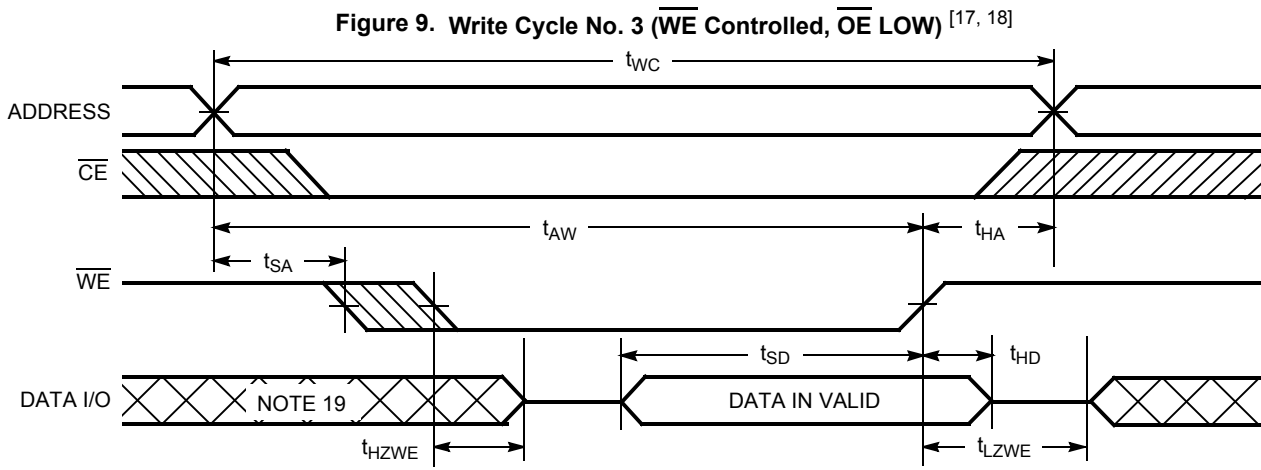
Figure 9. Write Cycle No. 3 ($\overline{\text{WE}}$ Controlled, $\overline{\text{OE}}$ LOW) [17, 18]

$t_{WC}$

ADDRESS

$\overline{\text{CE}}$

$t_{AW}$

$t_{HA}$

$t_{SA}$

$\overline{\text{WE}}$

$t_{SD}$

$t_{HD}$

DATA I/O

NOTE 19

DATA IN VALID

$t_{HZWE}$

$t_{LZWE}$